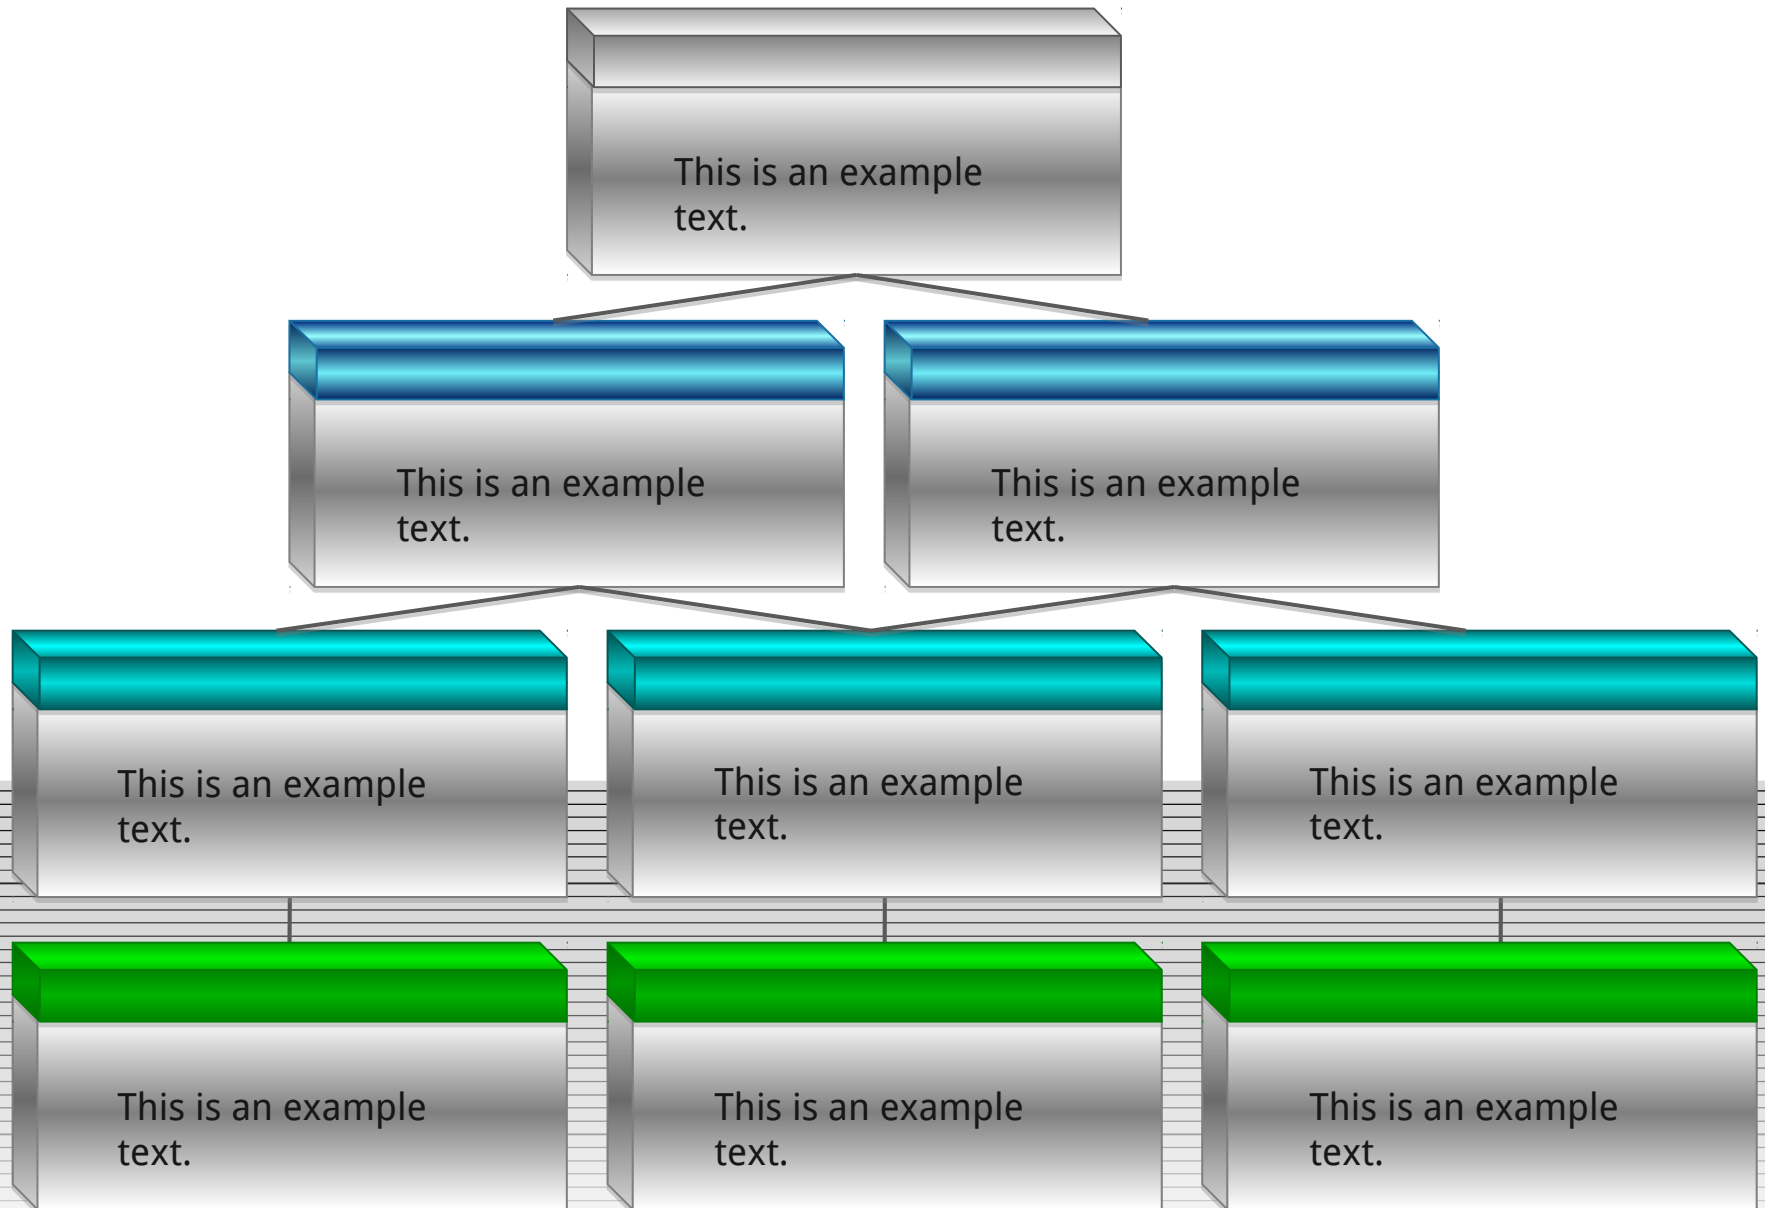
This is an example text.

This is an example text.

This is an example text.

This is an example text.

This is an example text.

This is an example text.

This is an example text.

This is an example text.

This is an example text.